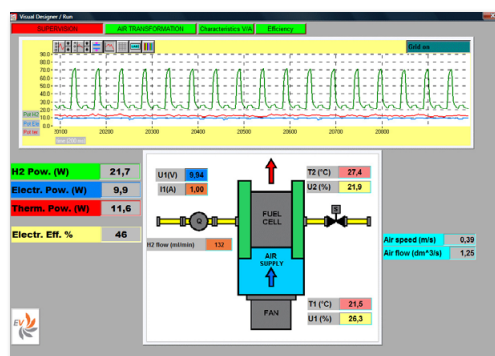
Visual Designer / Run

SUPERVISION | AIR TRANSFORMATION | Characteristics V/A | Efficiency

Grid on

90.0
80.0
70.0
60.0
50.0
40.0
30.0
20.0
10.0
0.0

Pel H2
Pel Ele
Pel ter

20100 20200 20300 20400 20500 20600 20700 20800

| H2 Pow. (W) | 21,7 |
|---|---|
| Electr. Pow. (W) | 9,9 |
| Therm. Pow. (W) | 11,6 |
| Electr. Eff. % | 46 |

U1(V) 9,94
I1(A) 1,00

H2 flow (ml/min) 132

FUEL CELL

AIR SUPPLY

FAN

T2 (°C) 27,4
U2 (%) 21,9

T1 (°C) 21,5
U1 (%) 26,3

Air speed (m/s) 0,39
Air flow (dm^3/s) 1,25

EV